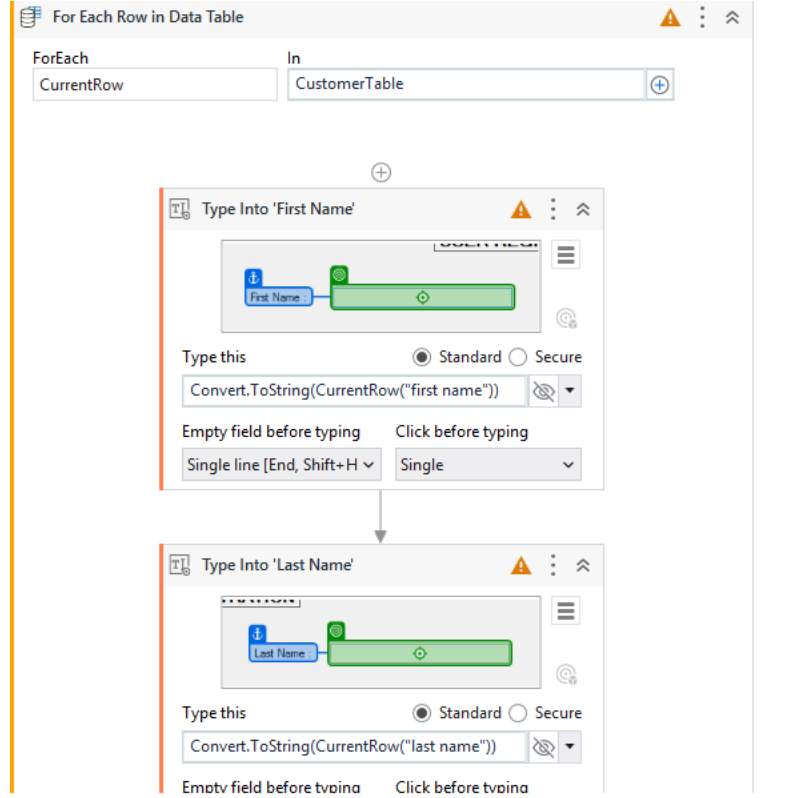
For Each Row in Data Table

ForEach
CurrentRow

In
CustomerTable

Type Into 'First Name'

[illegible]

First Name :

Type this
Standard
Secure

Convert.ToString(CurrentRow("first name"))

Empty field before typing
Single line [End, Shift+H

Click before typing
Single

Type Into 'Last Name'

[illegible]

Last Name :

Type this
Standard
Secure

Convert.ToString(CurrentRow("last name"))

Empty field before typing
Click before typing